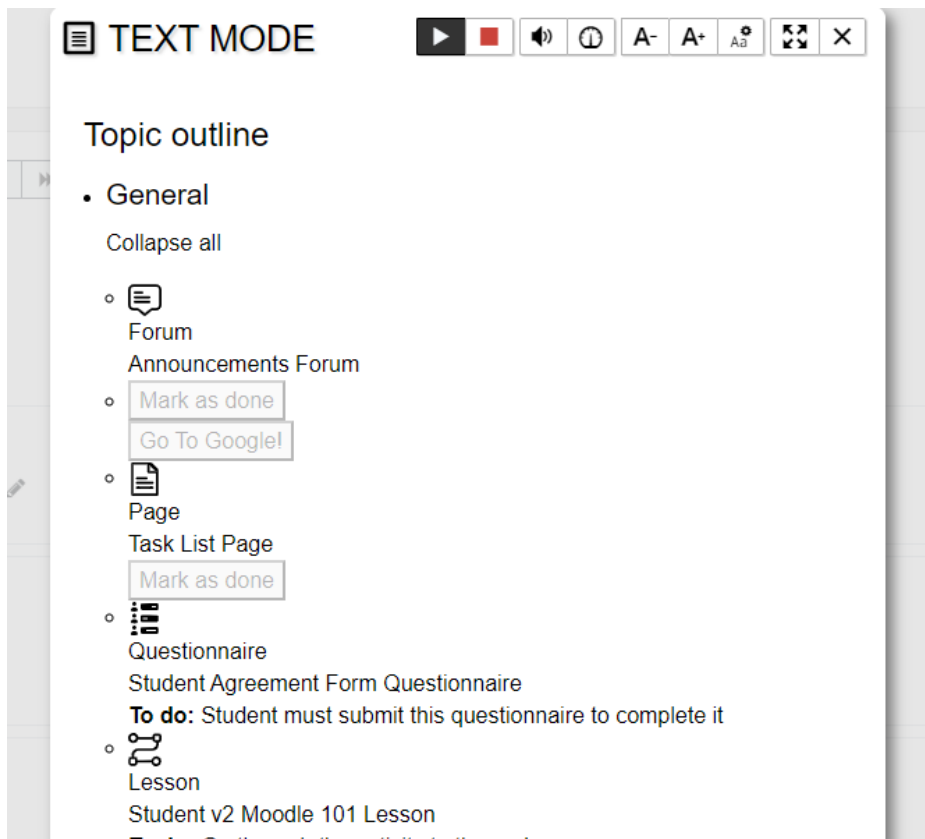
TEXT MODE

A- A+ Aa

Topic outline

- General

Collapse all

- Forum
Announcements Forum
- Mark as done
Go To Google!
- Page
Task List Page
Mark as done
- Questionnaire
Student Agreement Form Questionnaire
**To do:** Student must submit this questionnaire to complete it
- Lesson
Student v2 Moodle 101 Lesson
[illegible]